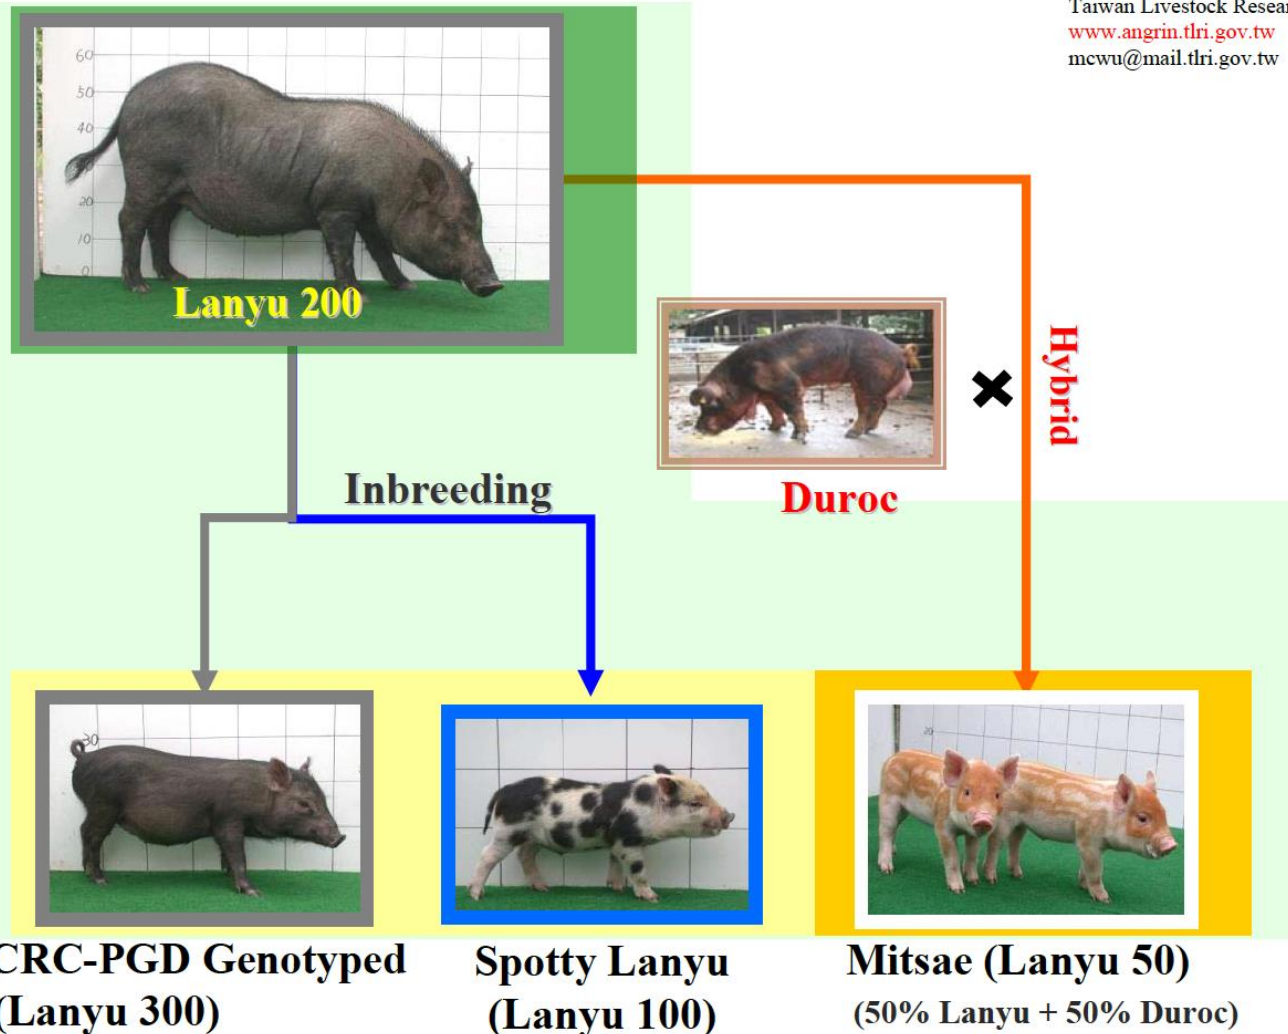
Taiwan Livestock Resea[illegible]
www.angrin.tlri.gov.tw
mcwu@mail.tlri.gov.tw

60
50
40
20
10
0

Lanyu 200

Duroc

Hybrid

Inbreeding

30

20

CRC-PGD Genotyped (Lanyu 300)

Spotty Lanyu (Lanyu 100)

Mitsae (Lanyu 50)
(50% Lanyu + 50% Duroc)